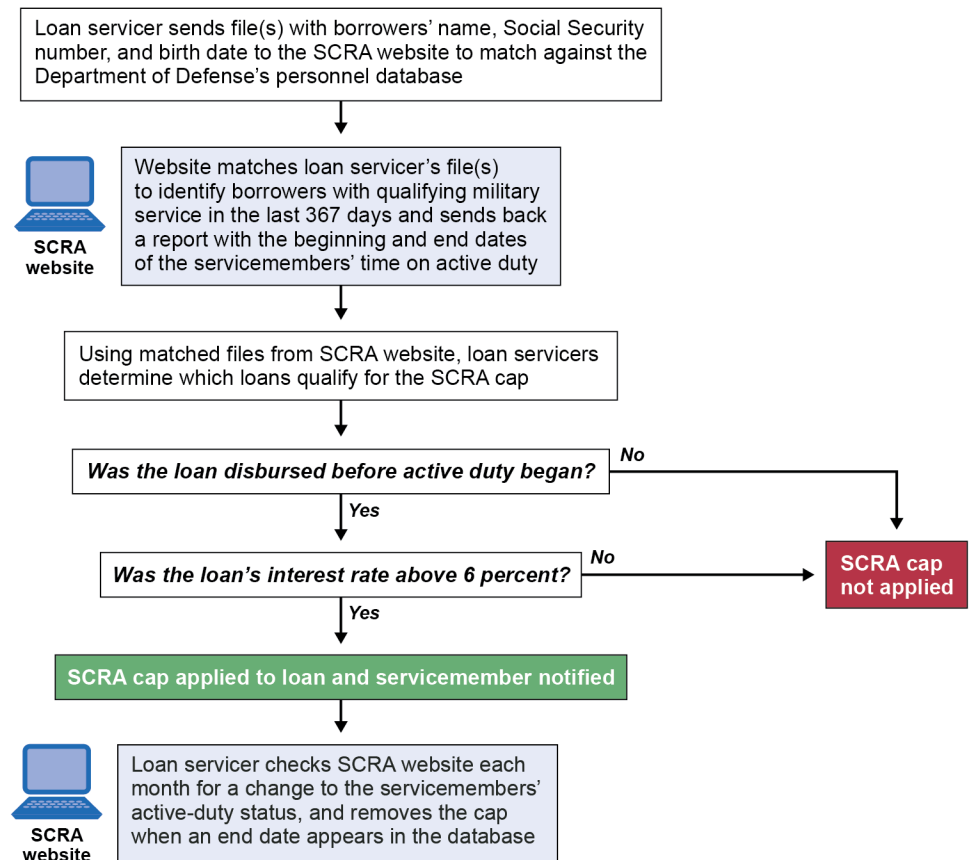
Loan servicer sends file(s) with borrowers' name, Social Security number, and birth date to the SCRA website to match against the Department of Defense's personnel database

SCRA website

Website matches loan servicer's file(s) to identify borrowers with qualifying military service in the last 367 days and sends back a report with the beginning and end dates of the servicemembers' time on active duty

Using matched files from SCRA website, loan servicers determine which loans qualify for the SCRA cap

Was the loan disbursed before active duty began?

No

Yes

Was the loan's interest rate above 6 percent?

No

SCRA cap not applied

Yes

SCRA cap applied to loan and servicemember notified

SCRA website

Loan servicer checks SCRA website each month for a change to the servicemembers' active-duty status, and removes the cap when an end date appears in the database